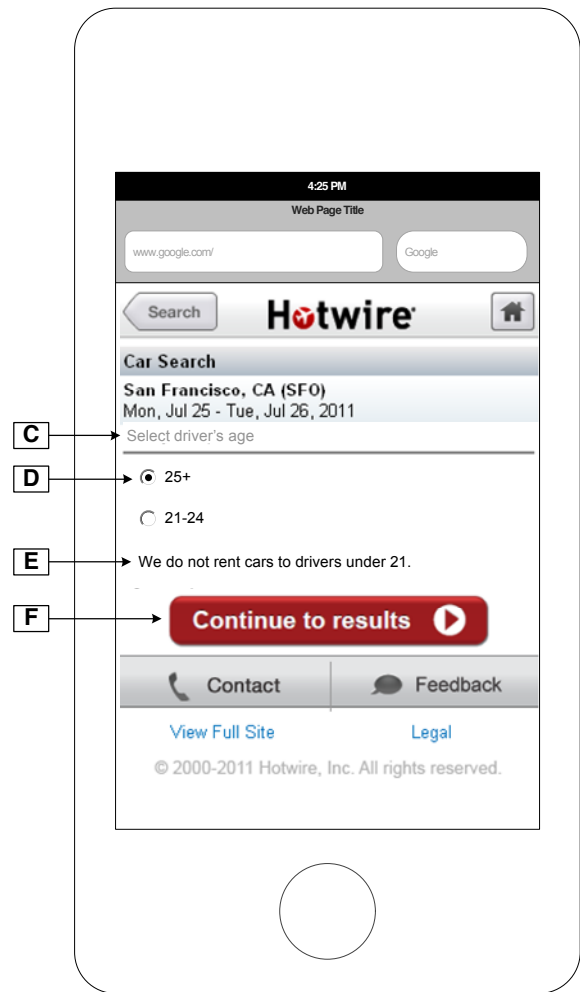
4:25 PM
Web Page Title
www.google.com/
Google
Search
Hotwire
Car Search
San Francisco, CA (SFO)
Mon, Jul 25 - Tue, Jul 26, 2011
C
Select driver's age
D
25+
21-24
E
We do not rent cars to drivers under 21.
F
Continue to results
Contact
Feedback
View Full Site
Legal
© 2000-2011 Hotwire, Inc. All rights reserved.